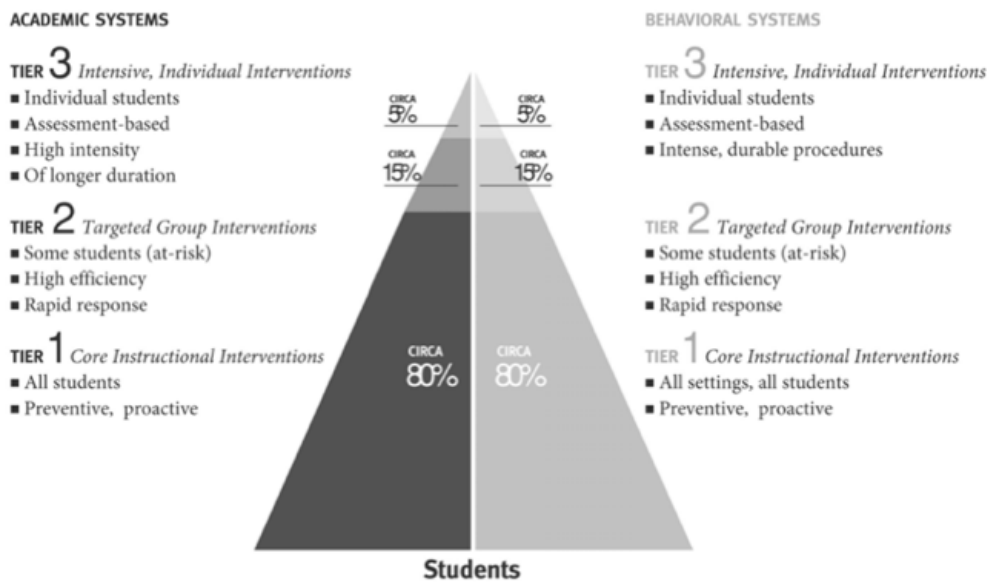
ACADEMIC SYSTEMS

TIER 3 *Intensive, Individual Interventions*
■ Individual students
■ Assessment-based
■ High intensity
■ Of longer duration

TIER 2 *Targeted Group Interventions*
■ Some students (at-risk)
■ High efficiency
■ Rapid response

TIER 1 *Core Instructional Interventions*
■ All students
■ Preventive, proactive

CIRCA 5%

CIRCA 15%

CIRCA 80%

CIRCA 5%

CIRCA 15%

CIRCA 80%

BEHAVIORAL SYSTEMS

TIER 3 *Intensive, Individual Interventions*
■ Individual students
■ Assessment-based
■ Intense, durable procedures

TIER 2 *Targeted Group Interventions*
■ Some students (at-risk)
■ High efficiency
■ Rapid response

TIER 1 *Core Instructional Interventions*
■ All settings, all students
■ Preventive, proactive

Students